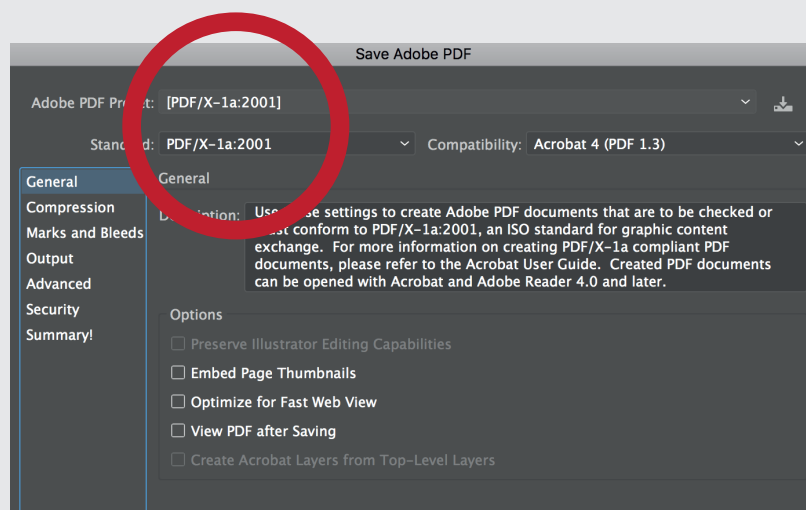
Save Adobe PDF

Adobe PDF Pr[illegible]t: [PDF/X-1a:2001]

Stan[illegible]d: PDF/X-1a:2001

Compatibility: Acrobat 4 (PDF 1.3)

General
Compression
Marks and Bleeds
Output
Advanced
Security
Summary!

General

De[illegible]iption: Us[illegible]se settings to create Adobe PDF documents that are to be checked or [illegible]st conform to PDF/X-1a:2001, an ISO standard for graphic content exchange. For more information on creating PDF/X-1a compliant PDF documents, please refer to the Acrobat User Guide. Created PDF documents can be opened with Acrobat and Adobe Reader 4.0 and later.

Options

Preserve Illustrator Editing Capabilities

Embed Page Thumbnails

Optimize for Fast Web View

View PDF after Saving

Create Acrobat Layers from Top-Level Layers